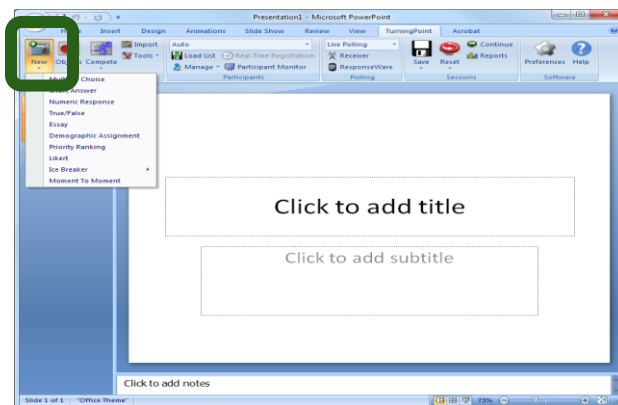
Presentation1 - Microsoft PowerPoint

Insert
Design
Animations
Slide Show
Review
View
TurningPoint
Acrobat

New
Obj
Compete
Import
Tools
Auto
Load List
Real-Time Registration
Manage
Participant Monitor
Participants
Live Polling
Receiver
ResponseWare
Polling
Save
Reset
Continue
Reports
Sessions
Preferences
Help
Software

Multiple Choice
Short Answer
Numeric Response
True/False
Essay
Demographic Assignment
Priority Ranking
Likert
Ice Breaker
Moment To Moment

Click to add title

Click to add subtitle

Click to add notes

Slide 1 of 1
"Office Theme"
73%